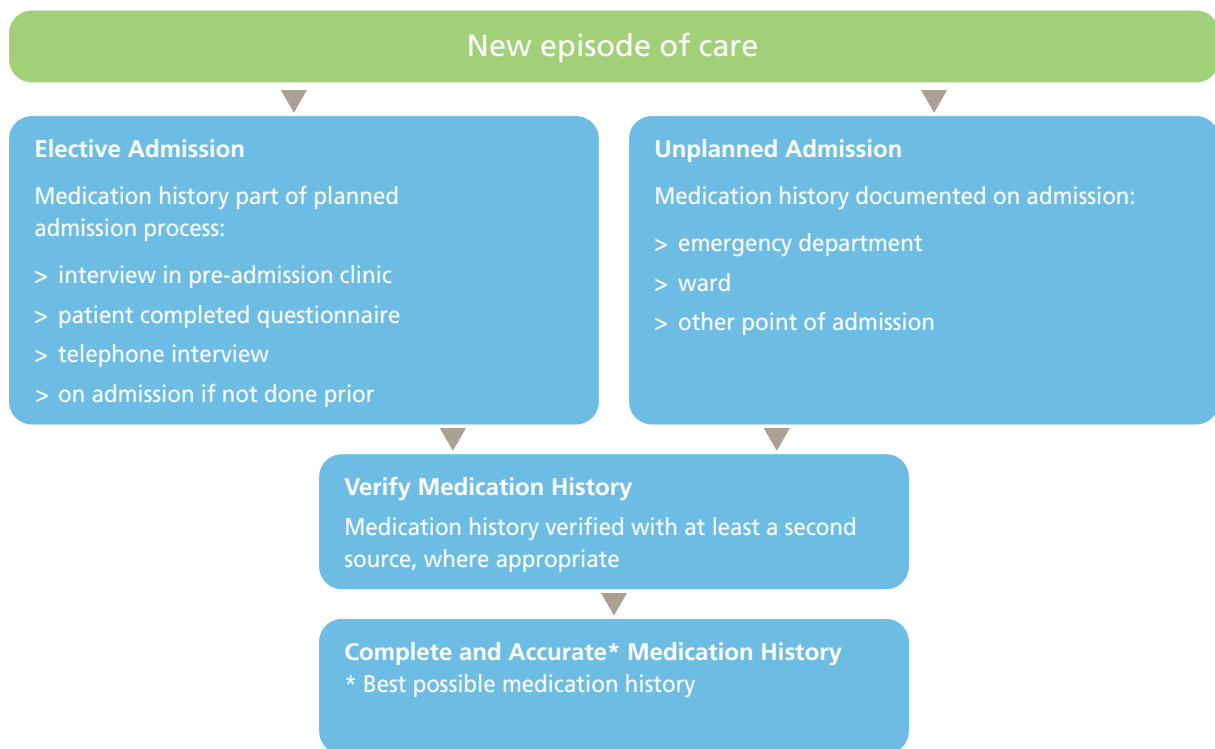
New episode of care

**Elective Admission**

Medication history part of planned admission process:

> interview in pre-admission clinic
> patient completed questionnaire
> telephone interview
> on admission if not done prior

**Unplanned Admission**

Medication history documented on admission:

> emergency department
> ward
> other point of admission

**Verify Medication History**

Medication history verified with at least a second source, where appropriate

**Complete and Accurate* Medication History**

* Best possible medication history